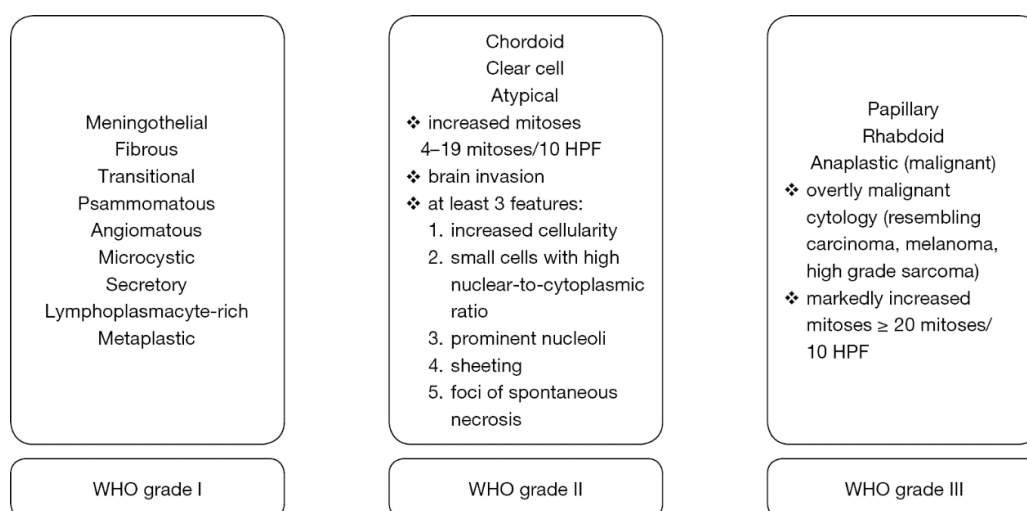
Meningothelial
Fibrous
Transitional
Psammomatous
Angiomatous
Microcystic
Secretory
Lymphoplasmacyte-rich
Metaplastic

WHO grade I

Chordoid
Clear cell
Atypical
❖ increased mitoses 4–19 mitoses/10 HPF
❖ brain invasion
❖ at least 3 features:
1. increased cellularity
2. small cells with high nuclear-to-cytoplasmic ratio
3. prominent nucleoli
4. sheeting
5. foci of spontaneous necrosis

WHO grade II

Papillary
Rhabdoid
Anaplastic (malignant)
❖ overtly malignant cytology (resembling carcinoma, melanoma, high grade sarcoma)
❖ markedly increased mitoses $\geq$ 20 mitoses/ 10 HPF

WHO grade III